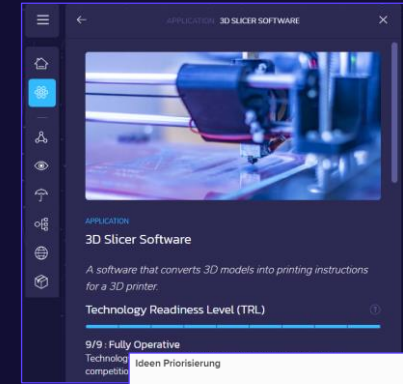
APPLICATION 3D SLICER SOFTWARE

APPLICATION

3D Slicer Software

A software that converts 3D models into printing instructions for a 3D printer.

Technology Readiness Level (TRL)

9/9 : Fully Operative

Technolog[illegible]

competiti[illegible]

Ideen Priorisierung